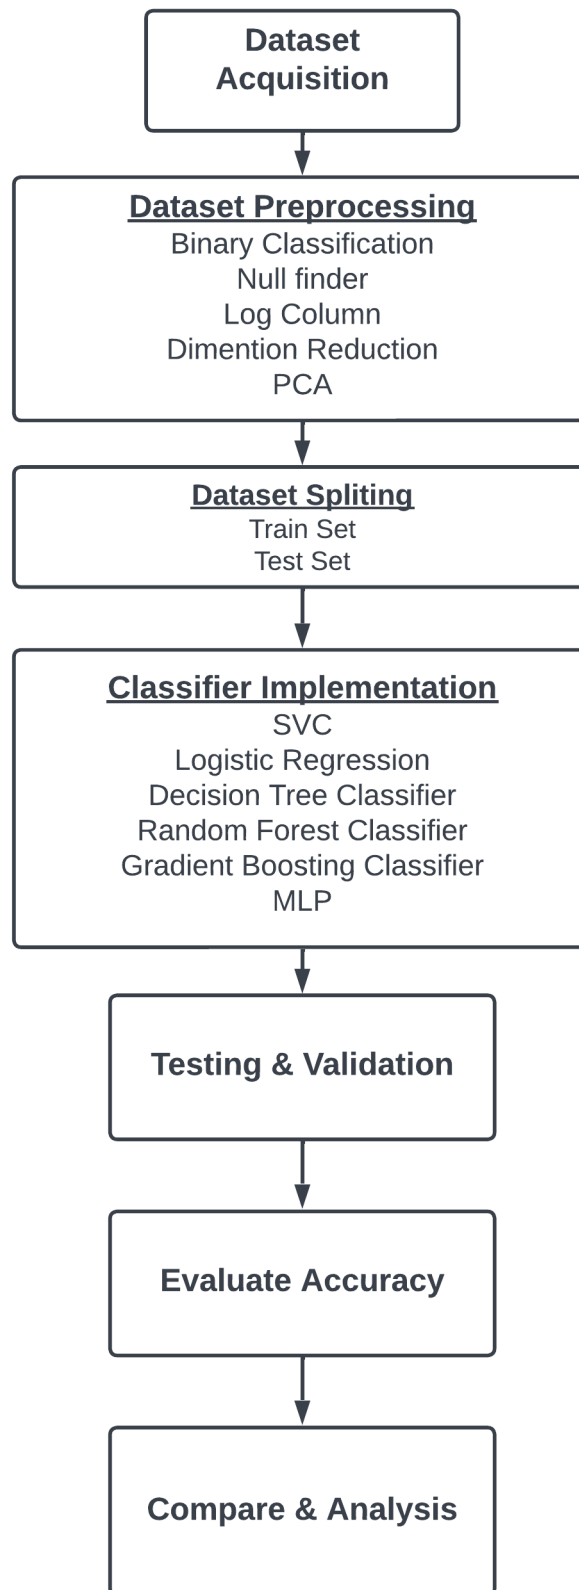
Dataset Acquisition

Dataset Preprocessing
Binary Classification
Null finder
Log Column
Dimention Reduction
PCA

Dataset Spliting
Train Set
Test Set

Classifier Implementation
SVC
Logistic Regression
Decision Tree Classifier
Random Forest Classifier
Gradient Boosting Classifier
MLP

Testing & Validation

Evaluate Accuracy

Compare & Analysis